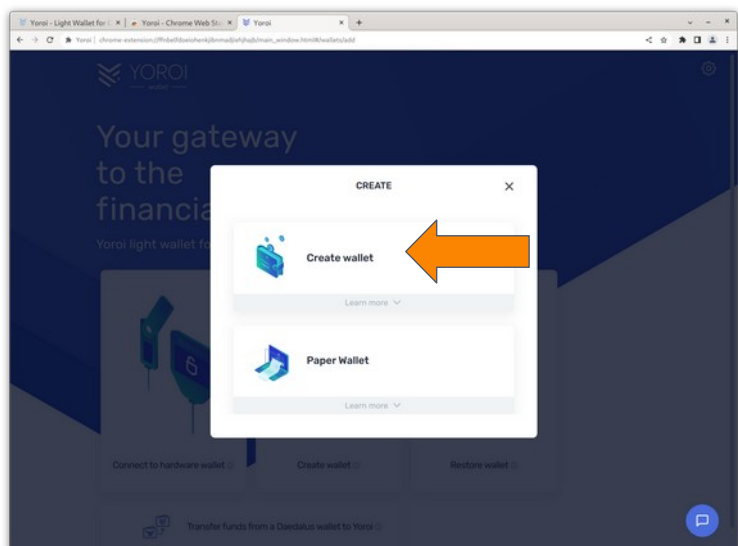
Yoroi - Light Wallet for | Yoroi - Chrome Web St | Yoroi

Yoroi | chrome-extension://ffnbelfdoeiohenkjibnmadjiehjhajb/main_window.html#/wallets/add

YOROI
wallet

Your gateway to the financia

Yoroi light wallet fo

CREATE

Create wallet

Learn more

Paper Wallet

Learn more

Connect to hardware wallet

Create wallet

Restore wallet

Transfer funds from a Daedalus wallet to Yoroi